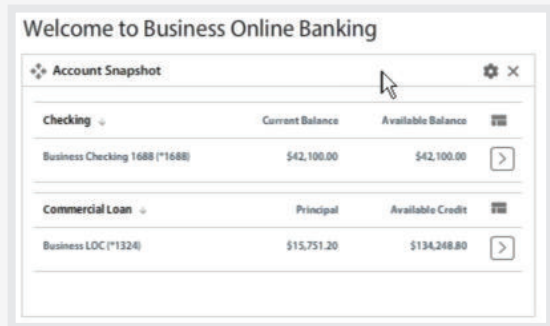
Welcome to Business Online Banking

Account Snapshot

| Checking | Current Balance | Available Balance |
|---|---|---|
| Business Checking 1688 (*1688) | \$42,100.00 | \$42,100.00 |

| Commercial Loan | Principal | Available Credit |
|---|---|---|
| Business LOC (*1324) | \$15,751.20 | \$134,248.80 |